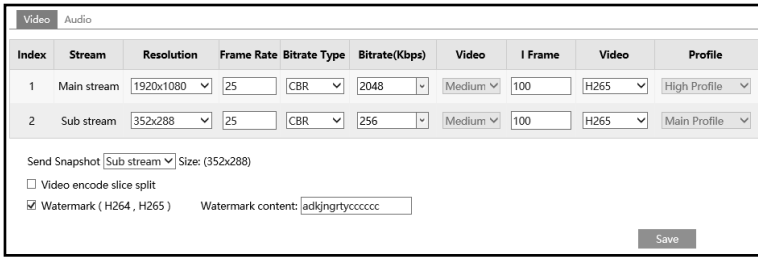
Video Audio

| Index | Stream | Resolution | Frame Rate | Bitrate Type | Bitrate(Kbps) | Video | I Frame | Video | Profile |
|---|---|---|---|---|---|---|---|---|---|
| 1 | Main stream | 1920x1080 | 25 | CBR | 2048 | Medium | 100 | H265 | High Profile |
| 2 | Sub stream | 352x288 | 25 | CBR | 256 | Medium | 100 | H265 | Main Profile |

Send Snapshot Sub stream Size: (352x288)

☐ Video encode slice split

☑ Watermark ( H264 , H265 ) Watermark content: adkjngrtyccccc

Save